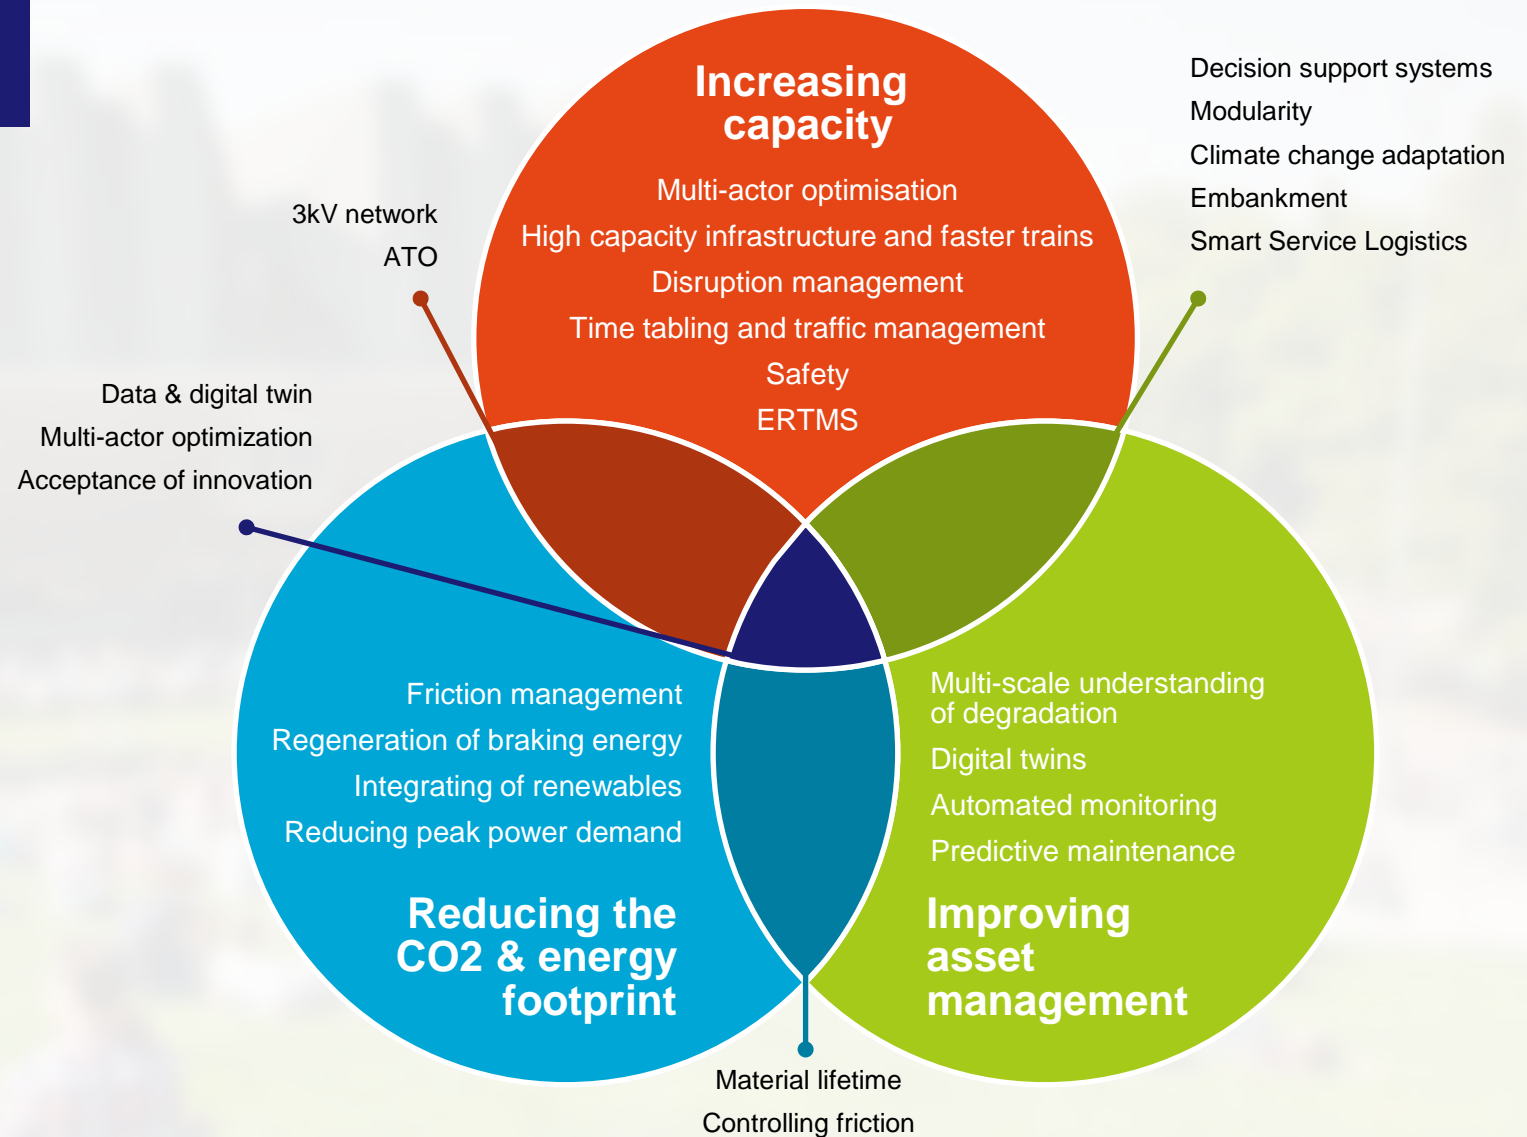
Increasing capacity

Multi-actor optimisation
High capacity infrastructure and faster trains
Disruption management
Time tabling and traffic management
Safety
ERTMS

Decision support systems
Modularity
Climate change adaptation
Embankment
Smart Service Logistics

3kV network
ATO

Data & digital twin
Multi-actor optimization
Acceptance of innovation

Friction management
Regeneration of braking energy
Integrating of renewables
Reducing peak power demand

Reducing the CO2 & energy footprint

Multi-scale understanding of degradation
Digital twins
Automated monitoring
Predictive maintenance

Improving asset management

Material lifetime
Controlling friction